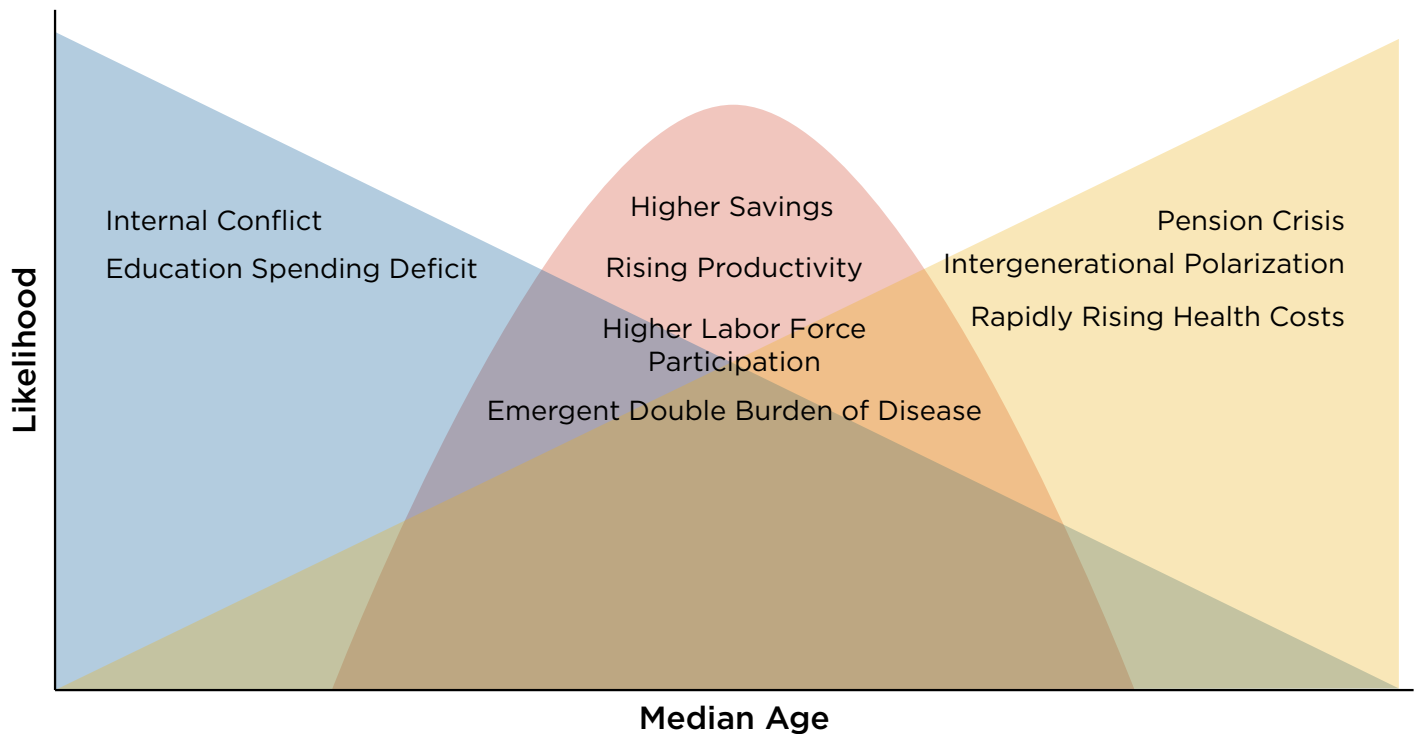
Internal Conflict

Education Spending Deficit

Higher Savings

Rising Productivity

Higher Labor Force Participation

Emergent Double Burden of Disease

Pension Crisis

Intergenerational Polarization

Rapidly Rising Health Costs

Likelihood

Median Age